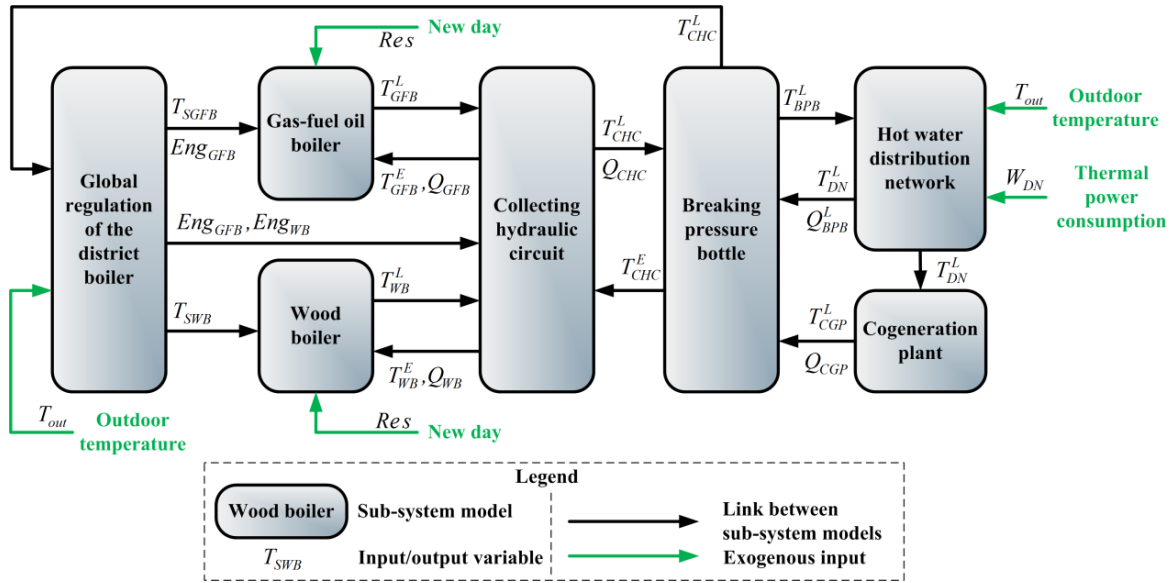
New day

$Res$

$T_{CHC}^{L}$

Global regulation of the district boiler

$T_{SGFB}$

$Eng_{GFB}$

Gas-fuel oil boiler

$T_{GFB}^{L}$

$T_{GFB}^{E}, Q_{GFB}$

Collecting hydraulic circuit

$T_{CHC}^{L}$

$Q_{CHC}$

Breaking pressure bottle

$T_{BPB}^{L}$

Hot water distribution network

$T_{out}$

Outdoor temperature

$T_{DN}^{L}$

$Q_{BPB}^{L}$

$W_{DN}$

Thermal power consumption

$Eng_{GFB}, Eng_{WB}$

$T_{CHC}^{E}$

$T_{DN}^{L}$

$T_{SWB}$

Wood boiler

$T_{WB}^{L}$

$T_{WB}^{E}, Q_{WB}$

$T_{CGP}^{L}$

Cogeneration plant

$Q_{CGP}$

$T_{out}$

Outdoor temperature

$Res$

New day

Legend

Wood boiler

Sub-system model

$T_{SWB}$

Input/output variable

Link between sub-system models

Exogenous input